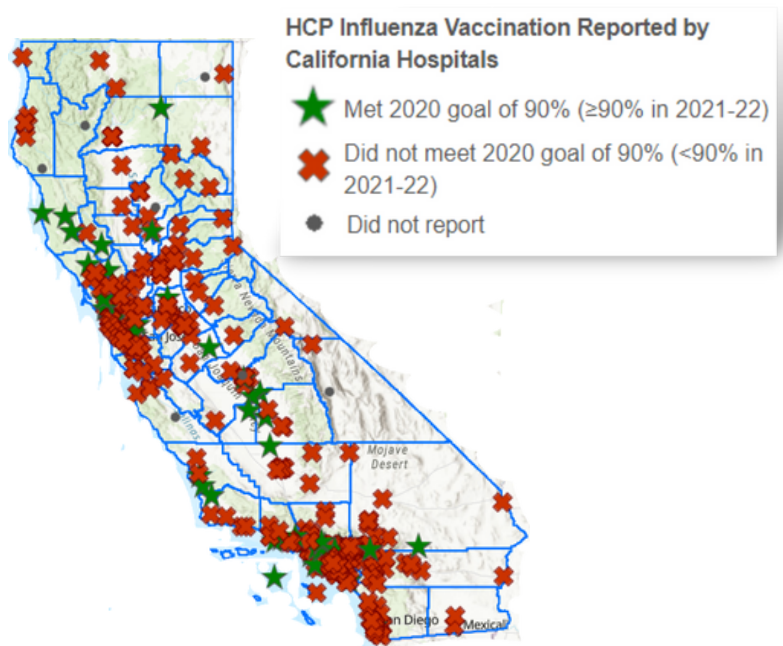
HCP Influenza Vaccination Reported by California Hospitals

Met 2020 goal of 90% (≥90% in 2021-22)

Did not meet 2020 goal of 90% (<90% in 2021-22)

Did not report

San Jos

Mojave Desert

an Diego

Mexical